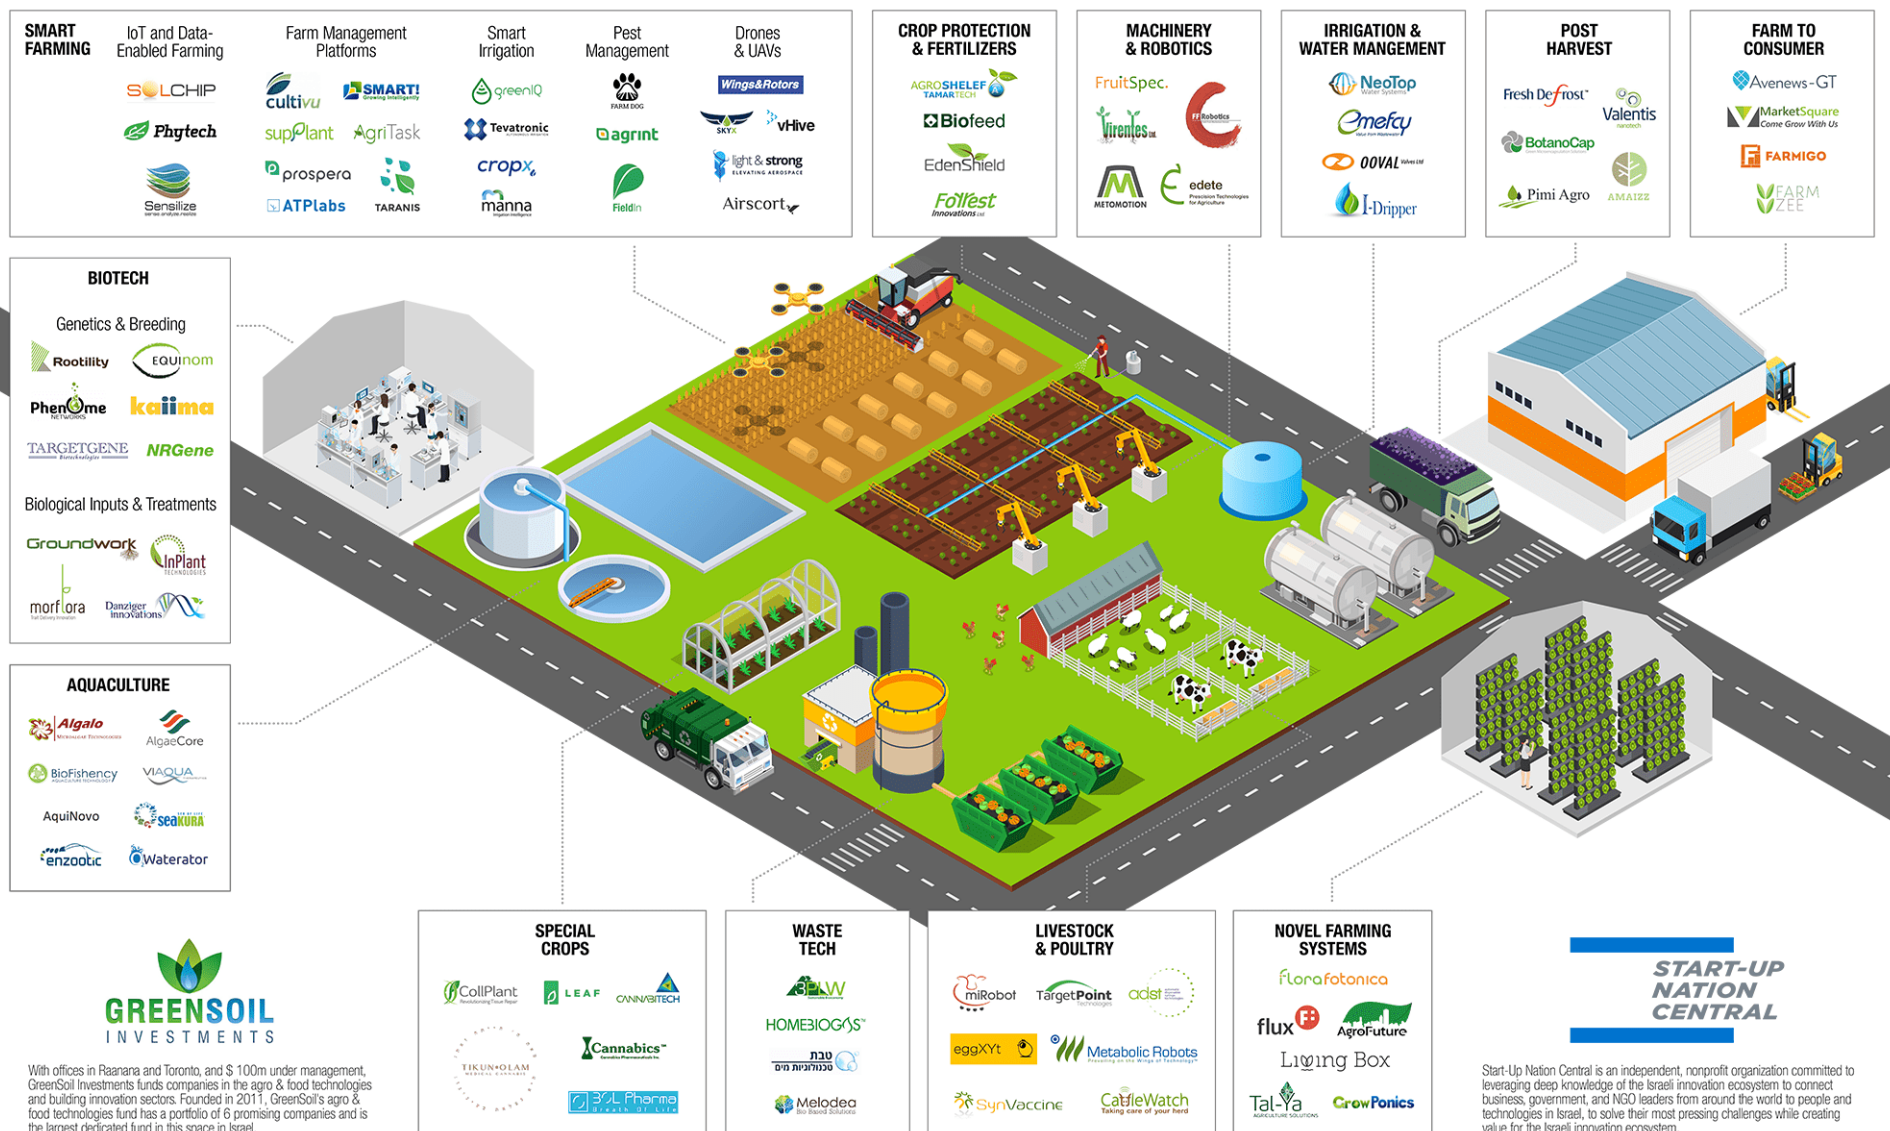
SMART FARMING

IoT and Data-Enabled Farming
SOLCHIP
Phytech
Sensilize

Farm Management Platforms
cultivu
SMART!
supPlant
AgriTask
prospera
TARANIS
ATPlabs

Smart Irrigation
greenIQ
Tevatronic
cropx
manna

Pest Management
FARM DOG
agrint
FieldIn

Drones & UAVs
Wings&Rotors
SKYX
vHive
light & strong ELEVATING AEROSPACE
Airscort

CROP PROTECTION & FERTILIZERS
AGROSHELEF TAMARTECH
Biofeed
EdenShield
Forrest Innovations

MACHINERY & ROBOTICS
FruitSpec.
Virentes
FFRobotics
METOMOTION
edete Precision Technologies for Agriculture

IRRIGATION & WATER MANGEMENT
NeoTop
emefcy
OOVAL
I-Dripper

POST HARVEST
Fresh Defrost
Valentis
BotanoCap
Pimi Agro
AMAIZZ

FARM TO CONSUMER
Avenews-GT
MarketSquare Come Grow With Us
FARMIGO
FARM ZEE

BIOTECH

Genetics & Breeding
Rootility
EQUInom
PhenOme NETWORKS
kaiima
TARGETGENE
NRGene

Biological Inputs & Treatments
Groundwork
InPlant TECHNOLOGIES
morflora
Danziger innovations

AQUACULTURE
Algalo
AlgaeCore
BioFishency
VIAQUA
AquiNovo
seaKURA
enzootic
Waterator

SPECIAL CROPS
CollPlant
LEAF
CANNABITECH
TIKUN OLAM
Cannabics
BOL Pharma

WASTE TECH
BPLW
HOMEBIOGAS
טבת טכנולוגיות מים
Melodea

LIVESTOCK & POULTRY
miRobot
TargetPoint
adst
eggXYt
Metabolic Robots
SynVaccine
CattleWatch Taking care of your herd

NOVEL FARMING SYSTEMS
Florafotonica
flux
AgroFuture
Living Box
Tal-Ya
GrowPonics

GREENSOIL INVESTMENTS

With offices in Raanana and Toronto, and $ 100m under management, GreenSoil Investments funds companies in the agro & food technologies and building innovation sectors. Founded in 2011, GreenSoil's agro & food technologies fund has a portfolio of 6 promising companies and is the largest dedicated fund in this space in Israel.

START-UP NATION CENTRAL

Start-Up Nation Central is an independent, nonprofit organization committed to leveraging deep knowledge of the Israeli innovation ecosystem to connect business, government, and NGO leaders from around the world to people and technologies in Israel, to solve their most pressing challenges while creating value for the Israeli innovation ecosystem.